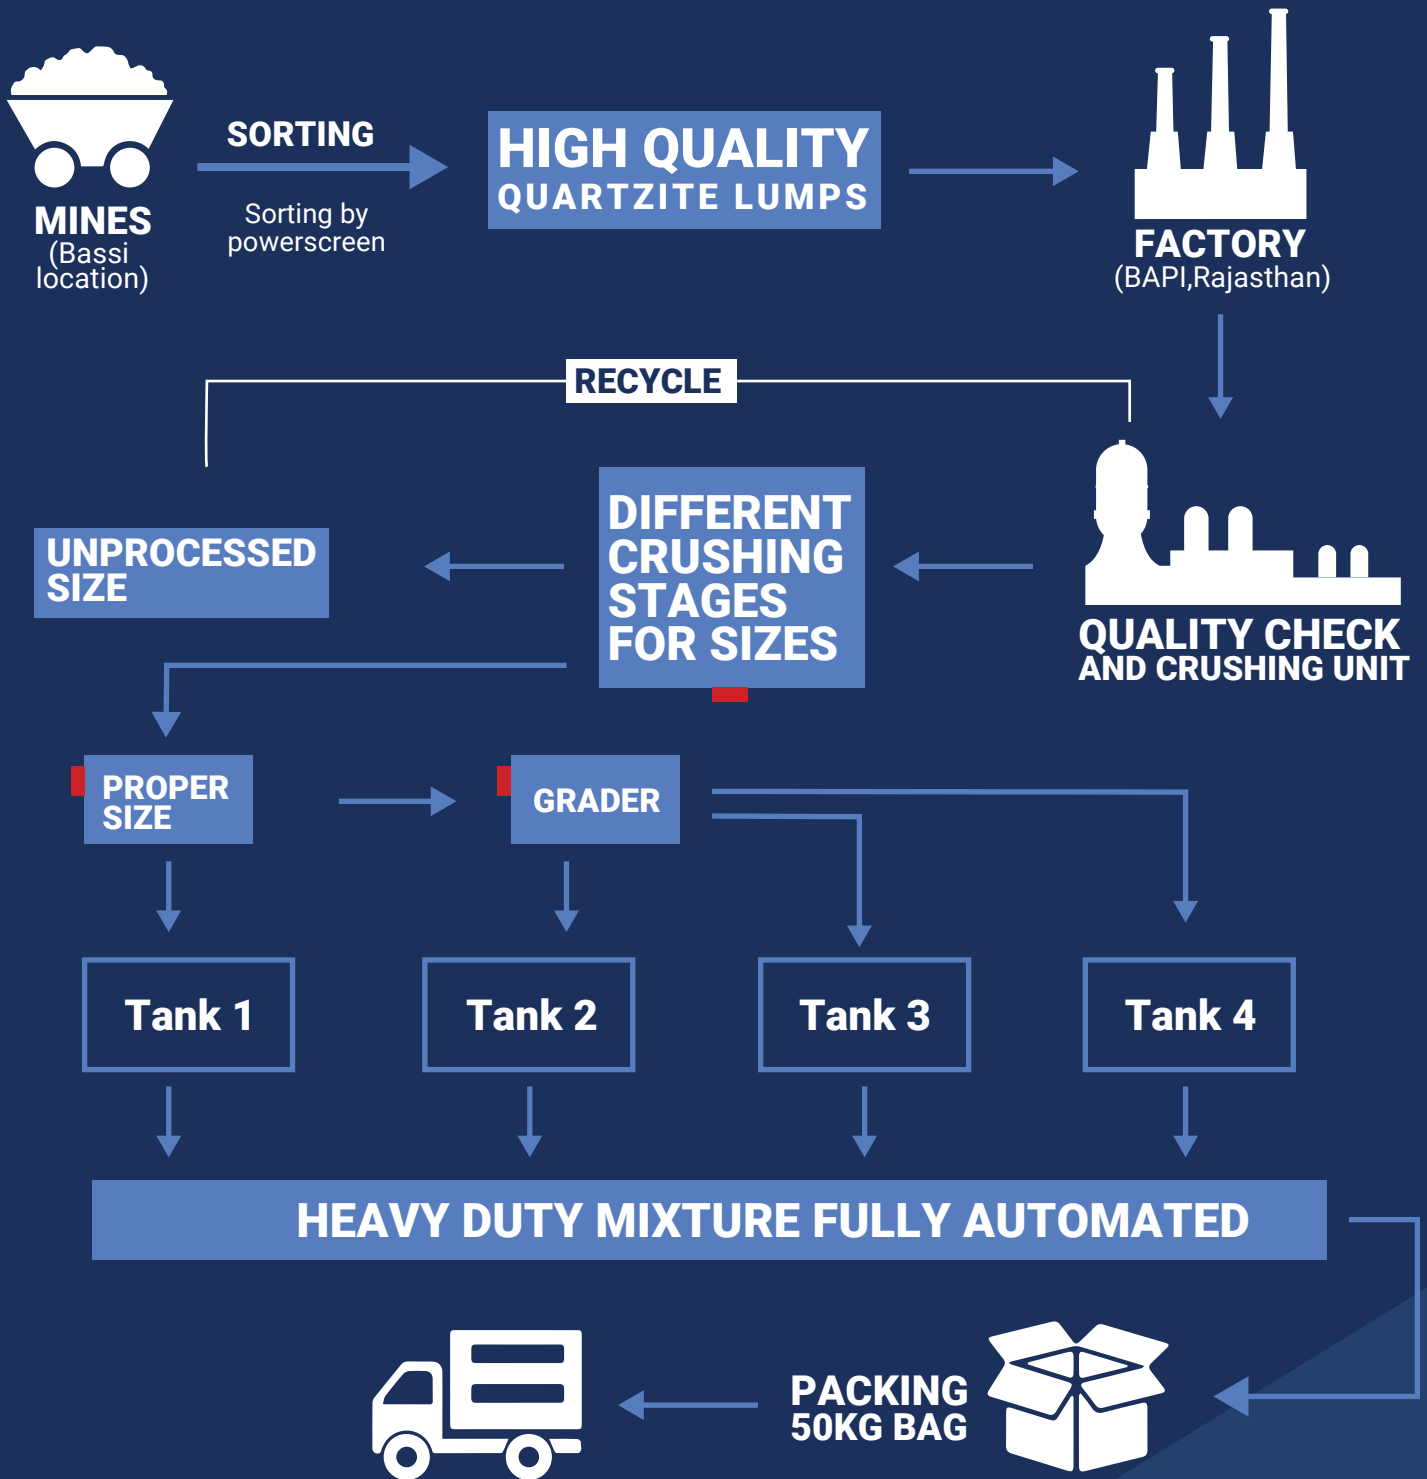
MINES
(Bassi location)

SORTING

Sorting by powerscreen

HIGH QUALITY
QUARTZITE LUMPS

FACTORY
(BAPI,Rajasthan)

RECYCLE

UNPROCESSED SIZE

DIFFERENT CRUSHING STAGES FOR SIZES

QUALITY CHECK AND CRUSHING UNIT

PROPER SIZE

GRADER

Tank 1

Tank 2

Tank 3

Tank 4

HEAVY DUTY MIXTURE FULLY AUTOMATED

PACKING 50KG BAG